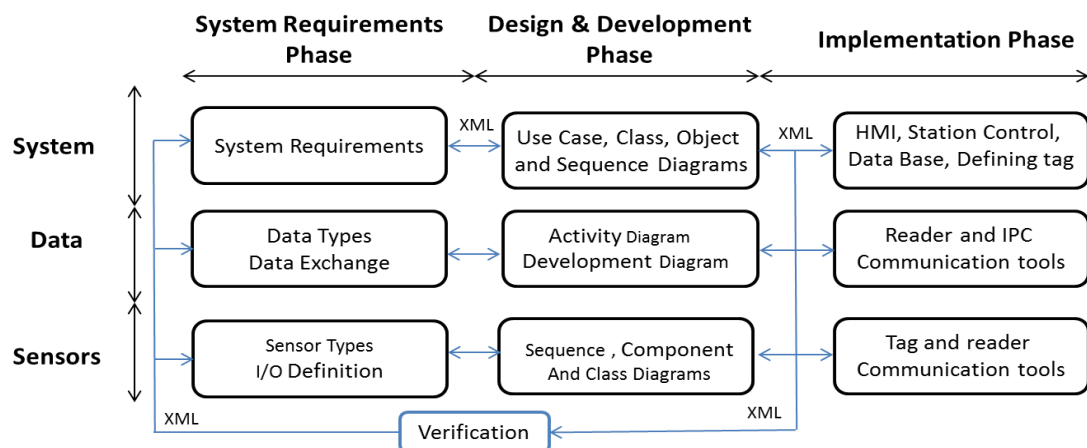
System Requirements Phase

Design & Development Phase

Implementation Phase

System

Data

Sensors

System Requirements

XML

Use Case, Class, Object and Sequence Diagrams

XML

HMI, Station Control, Data Base, Defining tag

Data Types
Data Exchange

Activity Diagram
Development Diagram

Reader and IPC Communication tools

Sensor Types
I/O Definition

Sequence , Component And Class Diagrams

Tag and reader Communication tools

XML

XML

Verification